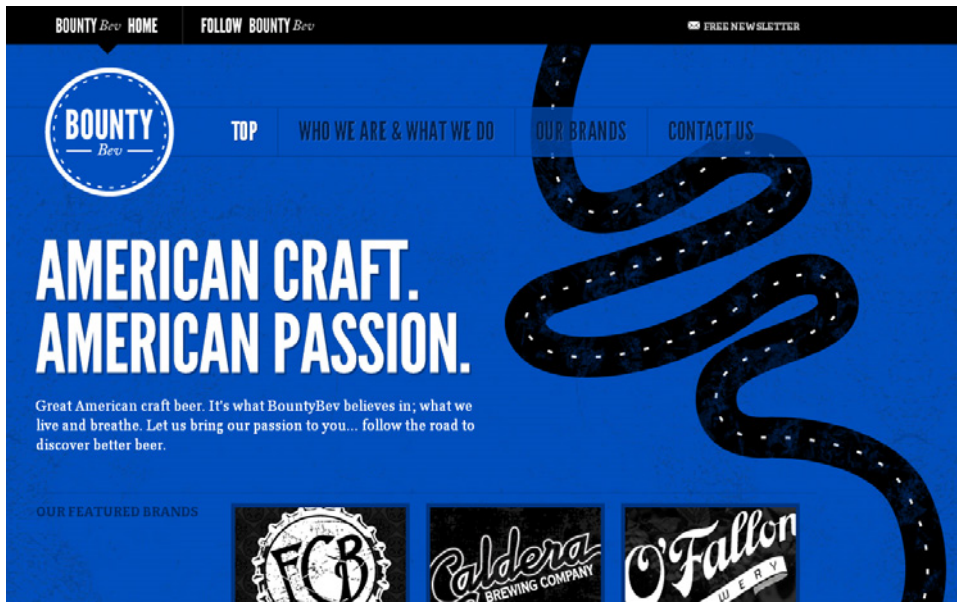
BOUNTY Bev HOME FOLLOW BOUNTY Bev FREE NEWSLETTER

BOUNTY Bev

TOP WHO WE ARE & WHAT WE DO OUR BRANDS CONTACT US

AMERICAN CRAFT. AMERICAN PASSION.

Great American craft beer. It's what BountyBev believes in; what we live and breathe. Let us bring our passion to you... follow the road to discover better beer.

OUR FEATURED BRANDS

FCB

Caldera BREWING COMPANY

O'Fallon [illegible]WERY